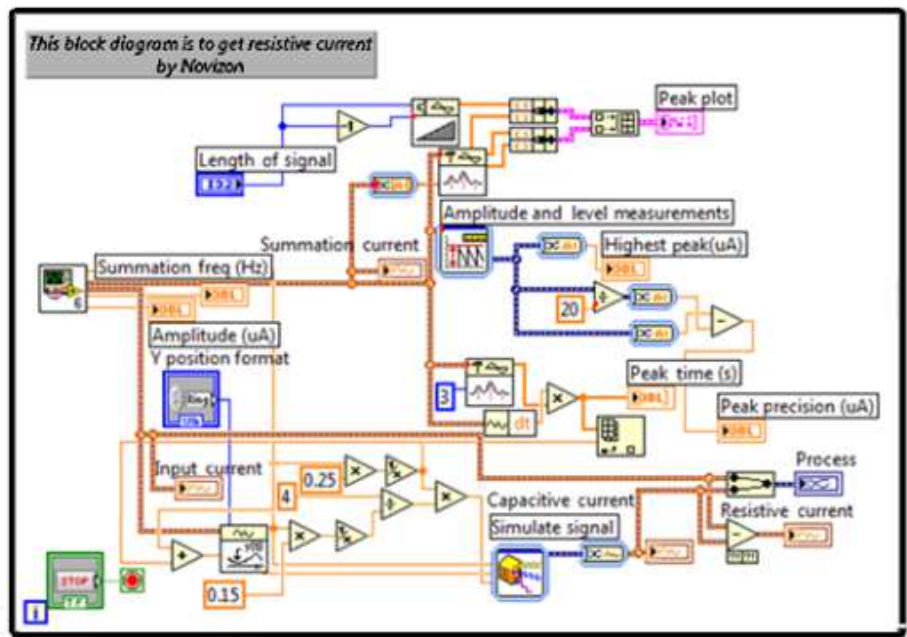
This block diagram is to get resistive current by Novizon

Peak plot

Length of signal

Summation current

Amplitude and level measurements

Highest peak(uA)

Summation freq (Hz)

DBL

20

Amplitude (uA)

Y position format

Peak time (s)

3

dt

Peak precision (uA)

Input current

0.25

Process

4

Capacitive current

Simulate signal

Resistive current

STOP

0.15

i